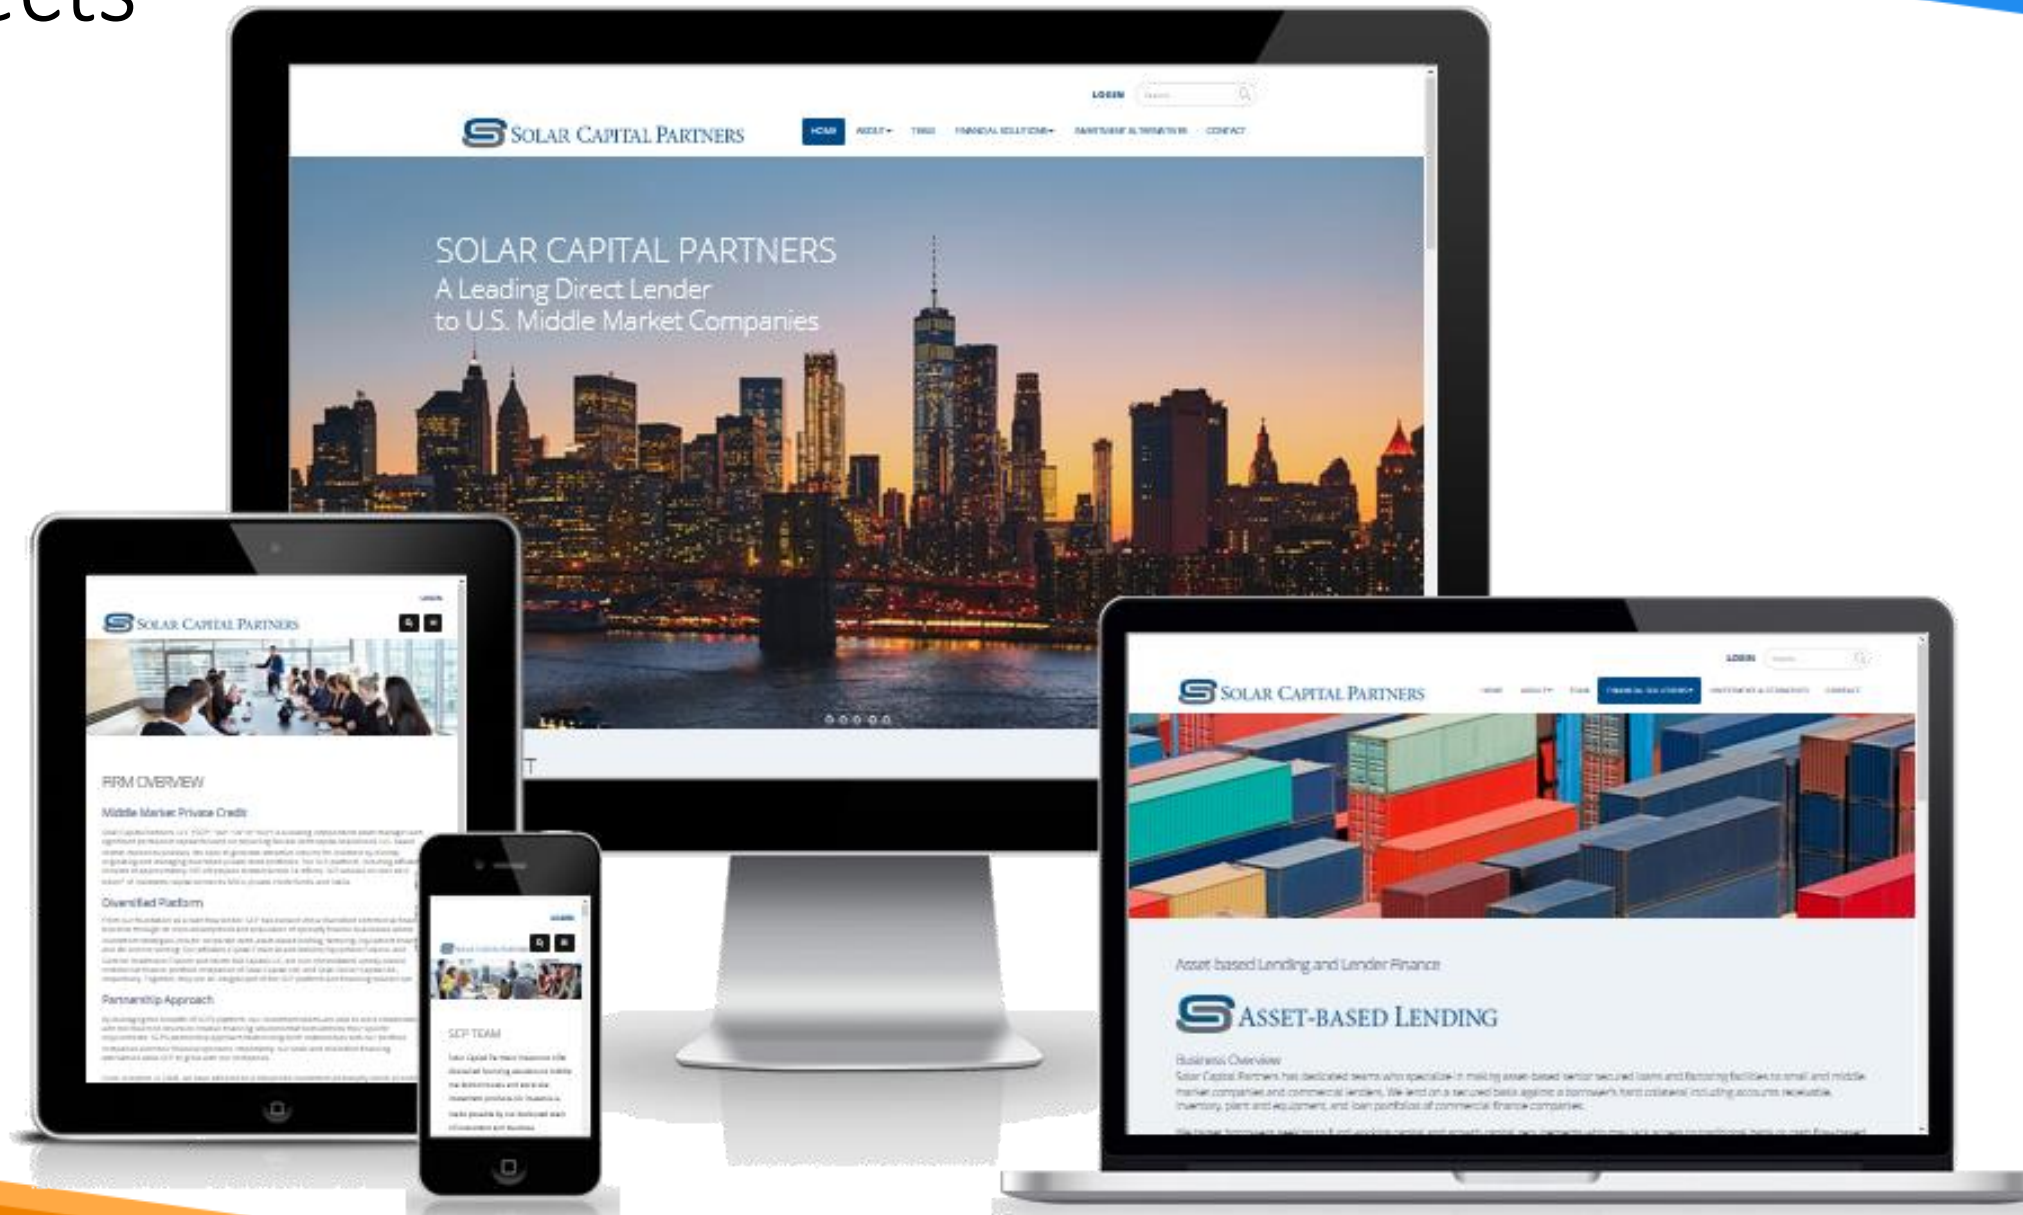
ects

LOGIN

SOLAR CAPITAL PARTNERS

HOME ABOUT TEAM FINANCIAL SOLUTIONS PARTNERS & TRANSACTIONS CONTACT

SOLAR CAPITAL PARTNERS
A Leading Direct Lender
to U.S. Middle Market Companies

SOLAR CAPITAL PARTNERS

FIRM OVERVIEW

Middle Market Private Credit

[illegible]

Diversified Platform

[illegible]

Partnership Approach

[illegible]

LOGIN

SCP TEAM

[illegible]

LOGIN

SOLAR CAPITAL PARTNERS

HOME ABOUT TEAM FINANCIAL SOLUTIONS PARTNERS & TRANSACTIONS CONTACT

Asset based Lending and Lender Finance

ASSET-BASED LENDING

Business Overview

Solar Capital Partners has dedicated teams who specialize in making asset-based senior secured loans and factoring facilities to small and middle market companies and commercial lenders. We lend on a secured basis against a borrower's hard collateral including accounts receivable, inventory, plant and equipment, and loan portfolios of commercial finance companies.

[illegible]